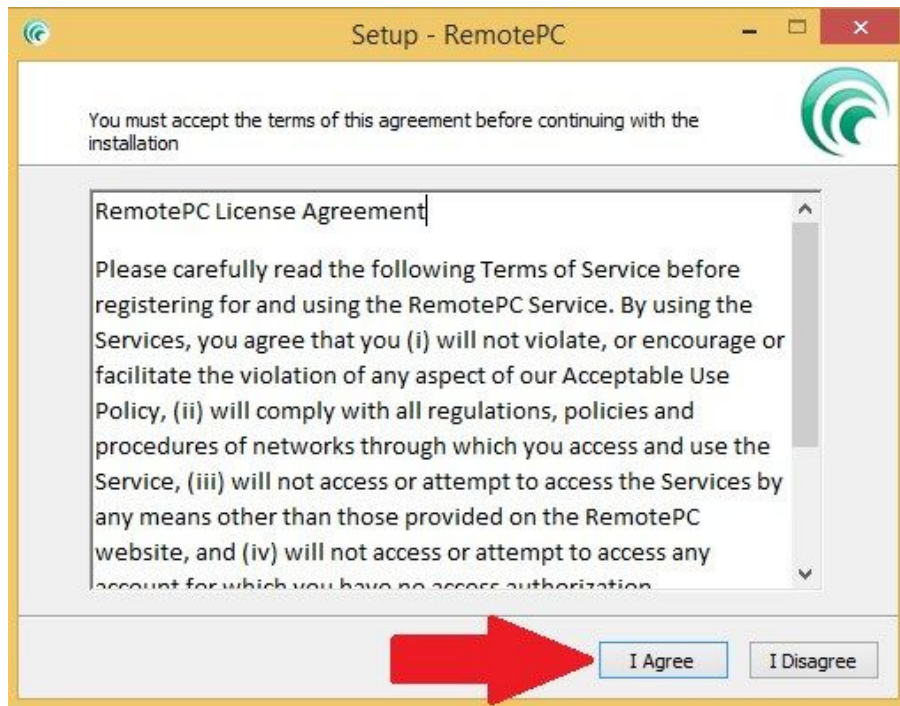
Setup - RemotePC

You must accept the terms of this agreement before continuing with the installation

RemotePC License Agreement

Please carefully read the following Terms of Service before registering for and using the RemotePC Service. By using the Services, you agree that you (i) will not violate, or encourage or facilitate the violation of any aspect of our Acceptable Use Policy, (ii) will comply with all regulations, policies and procedures of networks through which you access and use the Service, (iii) will not access or attempt to access the Services by any means other than those provided on the RemotePC website, and (iv) will not access or attempt to access any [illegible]

I Agree

I Disagree